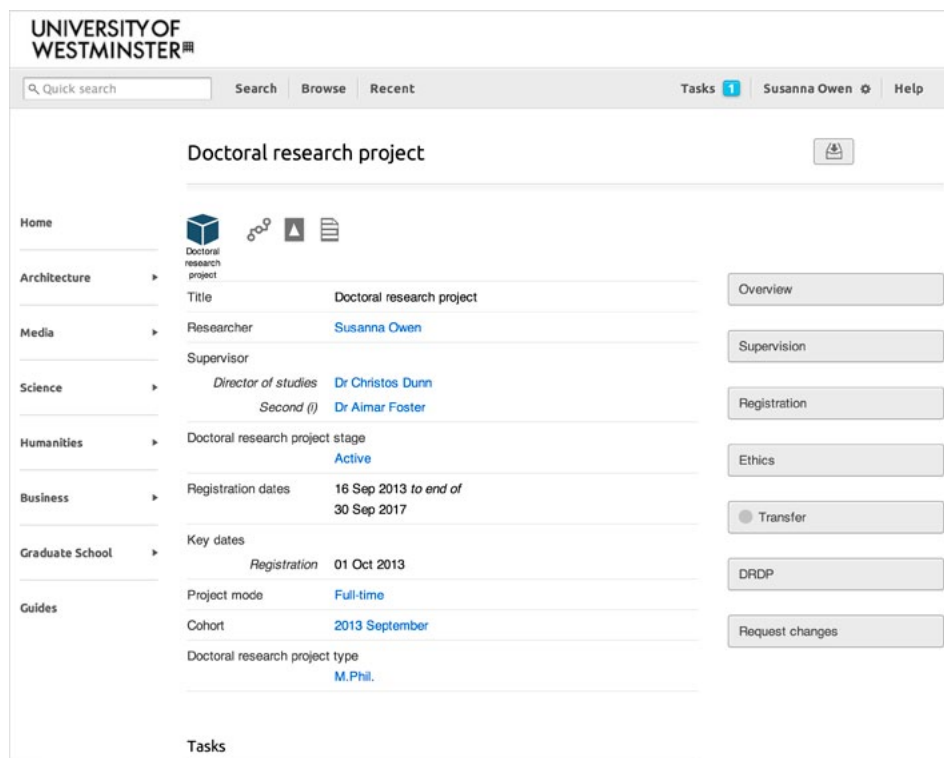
UNIVERSITY OF
WESTMINSTER

Quick search

Search Browse Recent

Tasks 1 Susanna Owen Help

Doctoral research project

Home

Architecture

Media

Science

Humanities

Business

Graduate School

Guides

Doctoral research project

| | |
|---|---|
| Title | Doctoral research project |
| Researcher | Susanna Owen |
| Supervisor | |
| *Director of studies* | Dr Christos Dunn |
| *Second (i)* | Dr Aimar Foster |
| Doctoral research project stage | Active |
| Registration dates | 16 Sep 2013 *to end of* 30 Sep 2017 |
| Key dates | |
| *Registration* | 01 Oct 2013 |
| Project mode | Full-time |
| Cohort | 2013 September |
| Doctoral research project type | M.Phil. |

Overview

Supervision

Registration

Ethics

Transfer

DRDP

Request changes

Tasks